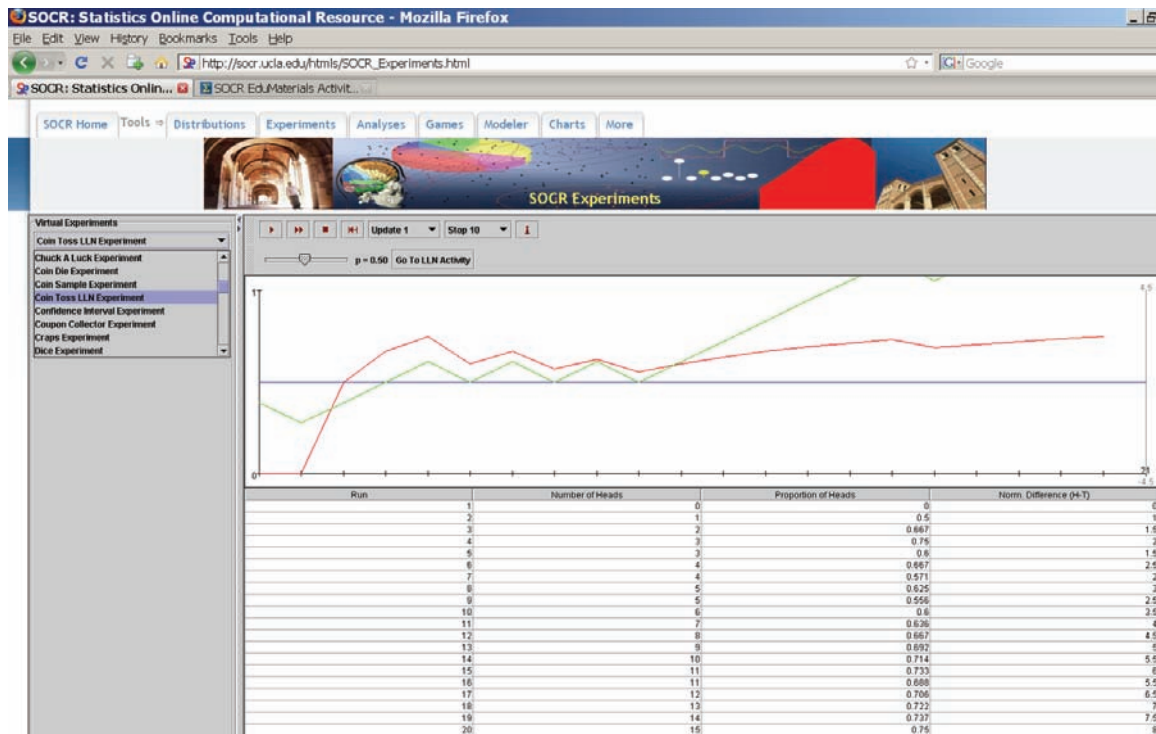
SOCR: Statistics Online Computational Resource - Mozilla Firefox

File Edit View History Bookmarks Tools Help

http://socr.ucla.edu/htmls/SOCR_Experiments.html

Google

SOCR: Statistics Onlin...

SOCR EduMaterials Activit...

SOCR Home Tools ⇒ Distributions Experiments Analyses Games Modeler Charts More

SOCR Experiments

Virtual Experiments

Coin Toss LLN Experiment

Chuck A Luck Experiment
Coin Die Experiment
Coin Sample Experiment
Coin Toss LLN Experiment
Confidence Interval Experiment
Coupon Collector Experiment
Craps Experiment
Dice Experiment

Update 1 Stop 10

p = 0.50 Go To LLN Activity

1

0

4.5

21

-4.5

| Run | Number of Heads | Proportion of Heads | Norm. Difference (H-T) |
|---|---|---|---|
| 1 | 0 | 0 | 0 |
| 2 | 1 | 0.5 | 1 |
| 3 | 2 | 0.667 | 1.5 |
| 4 | 3 | 0.75 | 2 |
| 5 | 3 | 0.6 | 1.5 |
| 6 | 4 | 0.667 | 2.5 |
| 7 | 4 | 0.571 | 2 |
| 8 | 5 | 0.625 | 3 |
| 9 | 5 | 0.556 | 2.5 |
| 10 | 6 | 0.6 | 3.5 |
| 11 | 7 | 0.636 | 4 |
| 12 | 8 | 0.667 | 4.5 |
| 13 | 9 | 0.692 | 5 |
| 14 | 10 | 0.714 | 5.5 |
| 15 | 11 | 0.733 | 6 |
| 16 | 11 | 0.688 | 5.5 |
| 17 | 12 | 0.706 | 6.5 |
| 18 | 13 | 0.722 | 7 |
| 19 | 14 | 0.737 | 7.5 |
| 20 | 15 | 0.75 | 8 |